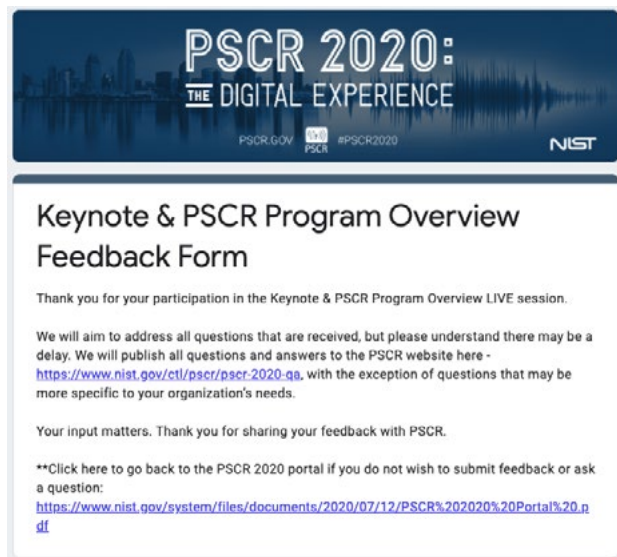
PSCR 2020:
THE DIGITAL EXPERIENCE
PSCR.GOV PSCR #PSCR2020 NIST

Keynote & PSCR Program Overview Feedback Form

Thank you for your participation in the Keynote & PSCR Program Overview LIVE session.

We will aim to address all questions that are received, but please understand there may be a delay. We will publish all questions and answers to the PSCR website here - https://www.nist.gov/ctl/pscr/pscr-2020-qa, with the exception of questions that may be more specific to your organization's needs.

Your input matters. Thank you for sharing your feedback with PSCR.

**Click here to go back to the PSCR 2020 portal if you do not wish to submit feedback or ask a question:
https://www.nist.gov/system/files/documents/2020/07/12/PSCR%202020%20Portal%20.pdf